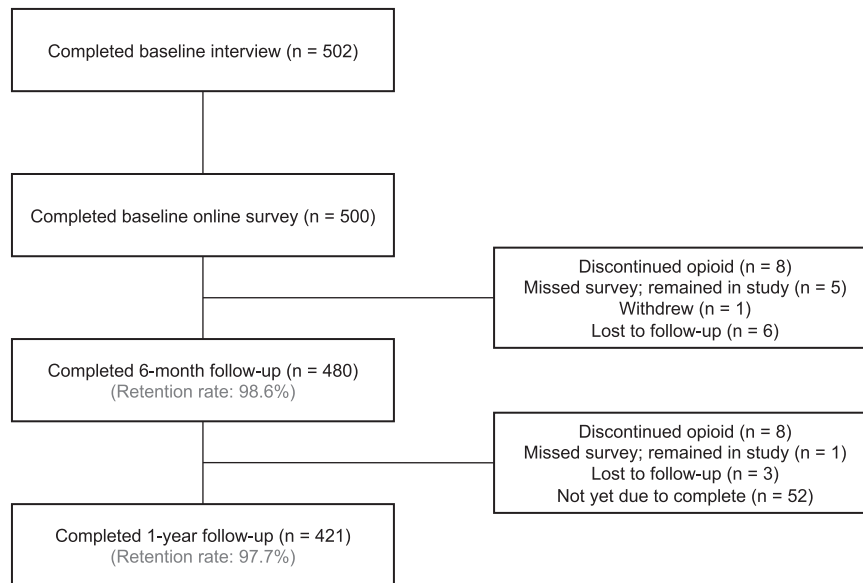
Completed baseline interview (n = 502)

Completed baseline online survey (n = 500)

Discontinued opioid (n = 8)
Missed survey; remained in study (n = 5)
Withdrew (n = 1)
Lost to follow-up (n = 6)

Completed 6-month follow-up (n = 480)
(Retention rate: 98.6%)

Discontinued opioid (n = 8)
Missed survey; remained in study (n = 1)
Lost to follow-up (n = 3)
Not yet due to complete (n = 52)

Completed 1-year follow-up (n = 421)
(Retention rate: 97.7%)